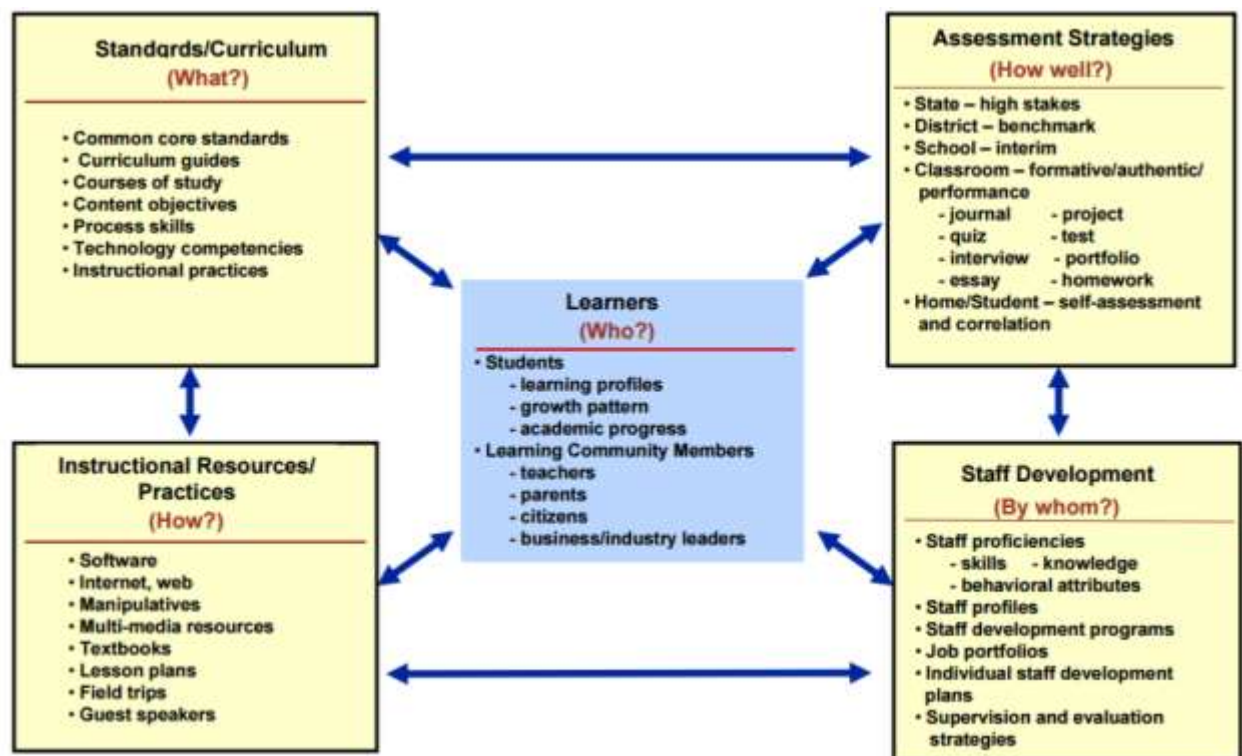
Standards/Curriculum
(What?)

• Common core standards
• Curriculum guides
• Courses of study
• Content objectives
• Process skills
• Technology competencies
• Instructional practices

Assessment Strategies
(How well?)

• State – high stakes
• District – benchmark
• School – interim
• Classroom – formative/authentic/ performance
- journal - project
- quiz - test
- interview - portfolio
- essay - homework
• Home/Student – self-assessment and correlation

Learners
(Who?)

• Students
- learning profiles
- growth pattern
- academic progress
• Learning Community Members
- teachers
- parents
- citizens
- business/industry leaders

Instructional Resources/ Practices
(How?)

• Software
• Internet, web
• Manipulatives
• Multi-media resources
• Textbooks
• Lesson plans
• Field trips
• Guest speakers

Staff Development
(By whom?)

• Staff proficiencies
- skills - knowledge
- behavioral attributes
• Staff profiles
• Staff development programs
• Job portfolios
• Individual staff development plans
• Supervision and evaluation strategies